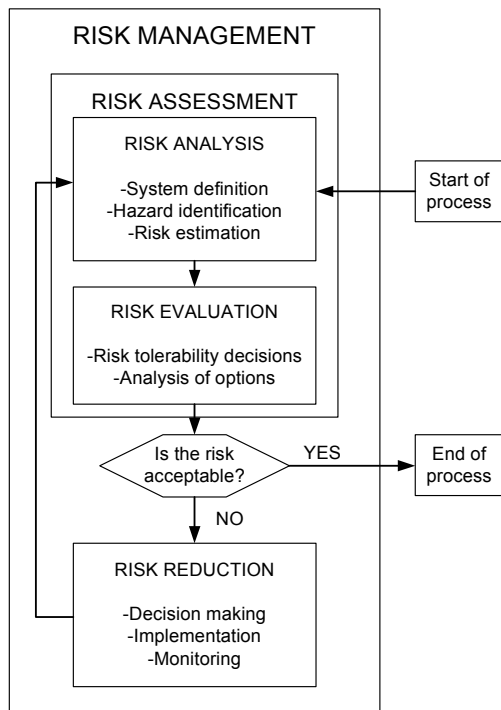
RISK MANAGEMENT

RISK ASSESSMENT

RISK ANALYSIS

-System definition
-Hazard identification
-Risk estimation

Start of process

RISK EVALUATION

-Risk tolerability decisions
-Analysis of options

Is the risk acceptable?

YES

End of process

NO

RISK REDUCTION

-Decision making
-Implementation
-Monitoring